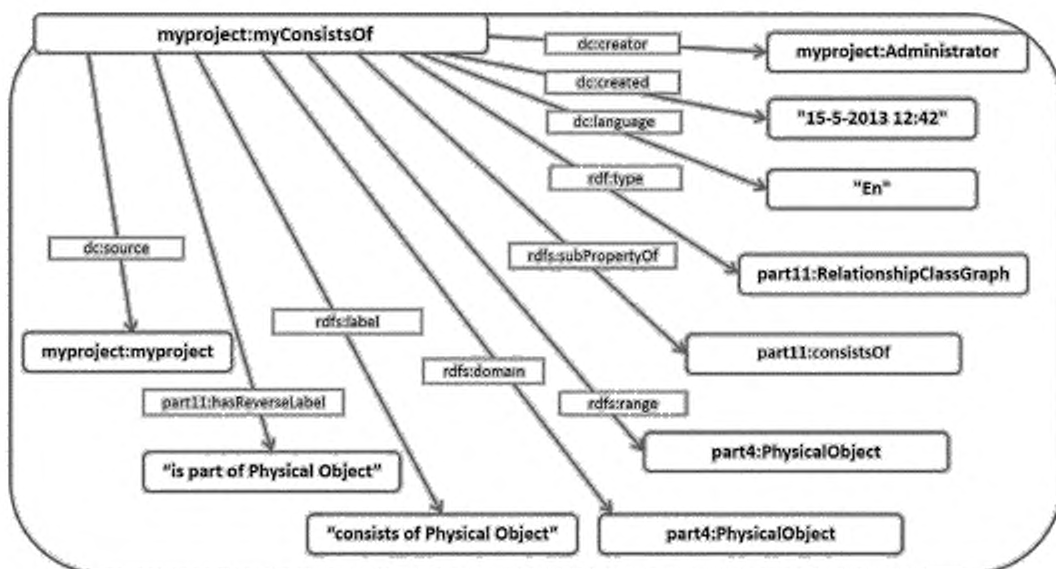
myproject:myConsistsOf

dc:creator

myproject:Administrator

dc:created

"15-5-2013 12:42"

dc:language

"En"

rdf:type

part11:RelationshipClassGraph

rdfs:subPropertyOf

part11:consistsOf

dc:source

myproject:myproject

rdfs:label

rdfs:domain

rdfs:range

part11:hasReverseLabel

part4:PhysicalObject

"is part of Physical Object"

"consists of Physical Object"

part4:PhysicalObject